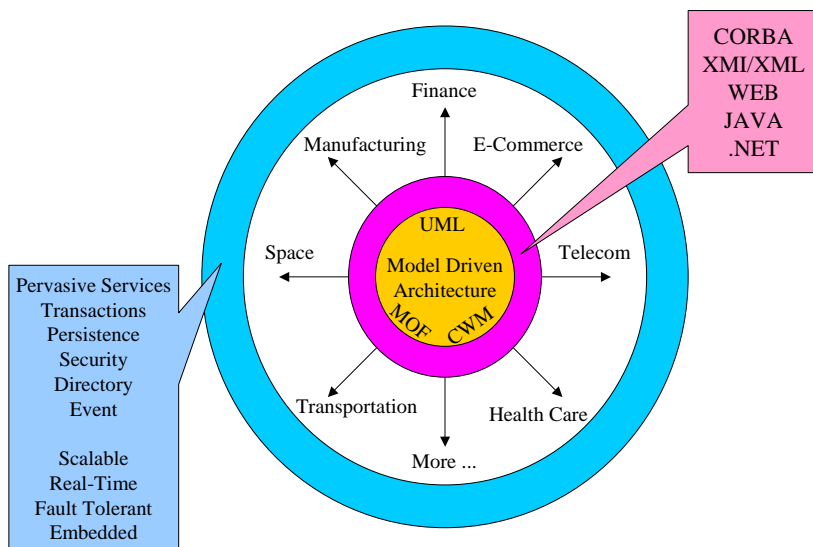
CORBA
XMI/XML
WEB
JAVA
.NET

Finance

Manufacturing

E-Commerce

UML

Model Driven Architecture

MOF

CWM

Space

Telecom

Transportation

Health Care

More ...

Pervasive Services
Transactions
Persistence
Security
Directory
Event

Scalable
Real-Time
Fault Tolerant
Embedded